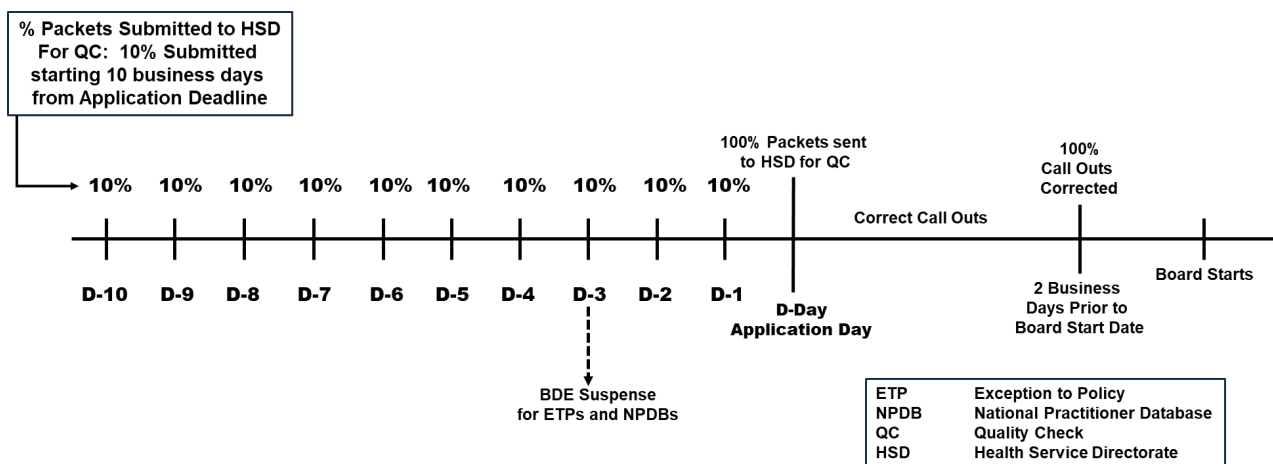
% Packets Submitted to HSD For QC: 10% Submitted starting 10 business days from Application Deadline

10% 10% 10% 10% 10% 10% 10% 10% 10% 10%

100% Packets sent to HSD for QC

Correct Call Outs

100% Call Outs Corrected

D-10 D-9 D-8 D-7 D-6 D-5 D-4 D-3 D-2 D-1

D-Day Application Day

2 Business Days Prior to Board Start Date

Board Starts

BDE Suspense for ETPs and NPDBs

| | |
|---|---|
| ETP | Exception to Policy |
| NPDB | National Practitioner Database |
| QC | Quality Check |
| HSD | Health Service Directorate |